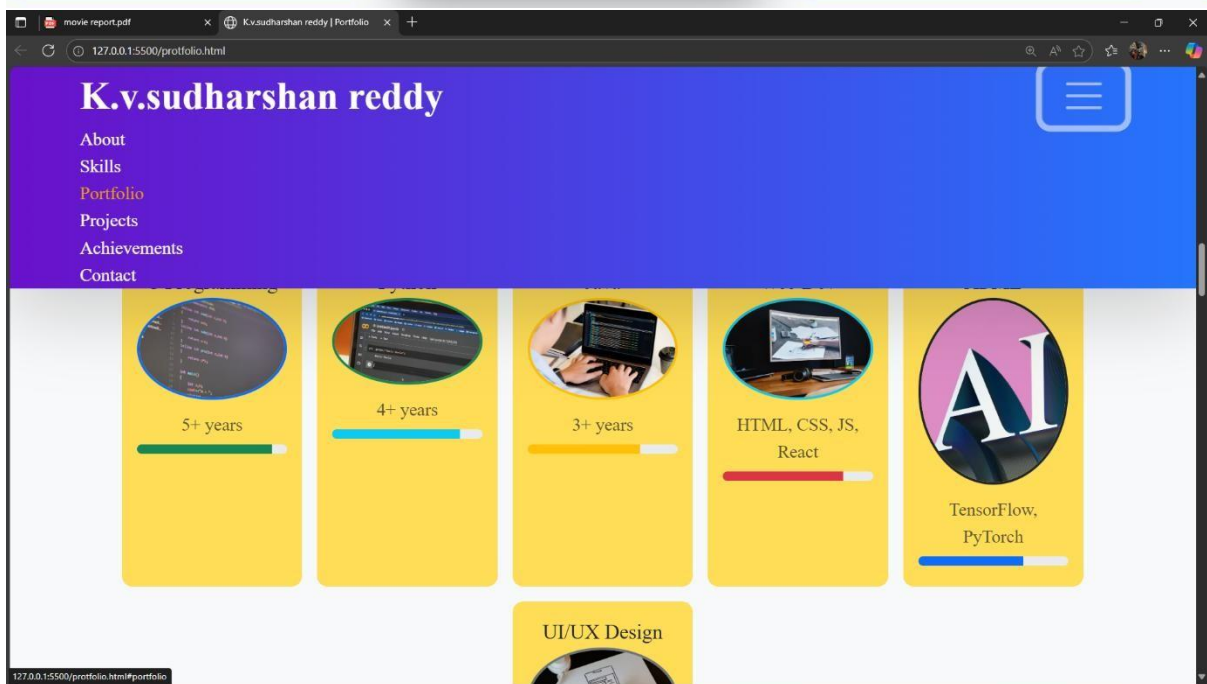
movie report.pdf
K.v.sudharshan reddy | Portfolio
127.0.0.1:5500/protfolio.html

K.v.sudharshan reddy

About
Skills
Portfolio
Projects
Achievements
Contact

5+ years

4+ years

3+ years

HTML, CSS, JS, React

TensorFlow, PyTorch

UI/UX Design

127.0.0.1:5500/protfolio.html#portfolio